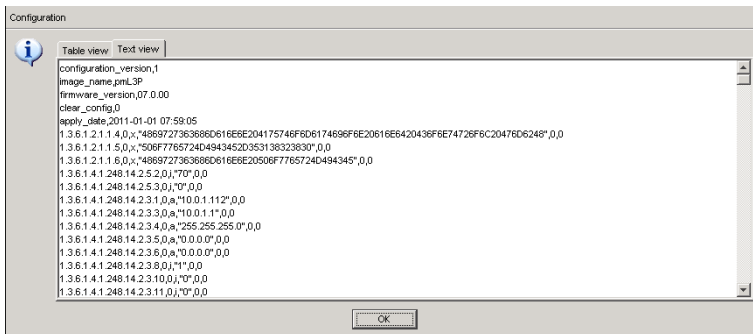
Configuration

Table view | Text view

configuration_version,1
image_name,pmL3P
firmware_version,07.0.00
clear_config,0
apply_date,2011-01-01 07:59:05
1.3.6.1.2.1.1.4,0,x,"4869727363686D616E6E204175746F6D6174696F6E20616E6420436F6E74726F6C20476D6248",0,0
1.3.6.1.2.1.1.5,0,x,"506F7765724D4943452D353138323830",0,0
1.3.6.1.2.1.1.6,0,x,"4869727363686D616E6E20506F7765724D494345",0,0
1.3.6.1.4.1.248.14.2.5.2,0,i,"70",0,0
1.3.6.1.4.1.248.14.2.5.3,0,i,"0",0,0
1.3.6.1.4.1.248.14.2.3.1,0,a,"10.0.1.112",0,0
1.3.6.1.4.1.248.14.2.3.3,0,a,"10.0.1.1",0,0
1.3.6.1.4.1.248.14.2.3.4,0,a,"255.255.255.0",0,0
1.3.6.1.4.1.248.14.2.3.5,0,a,"0.0.0.0",0,0
1.3.6.1.4.1.248.14.2.3.6,0,a,"0.0.0.0",0,0
1.3.6.1.4.1.248.14.2.3.8,0,i,"1",0,0
1.3.6.1.4.1.248.14.2.3.10,0,i,"0",0,0
1.3.6.1.4.1.248.14.2.3.11,0,i,"0",0,0

OK